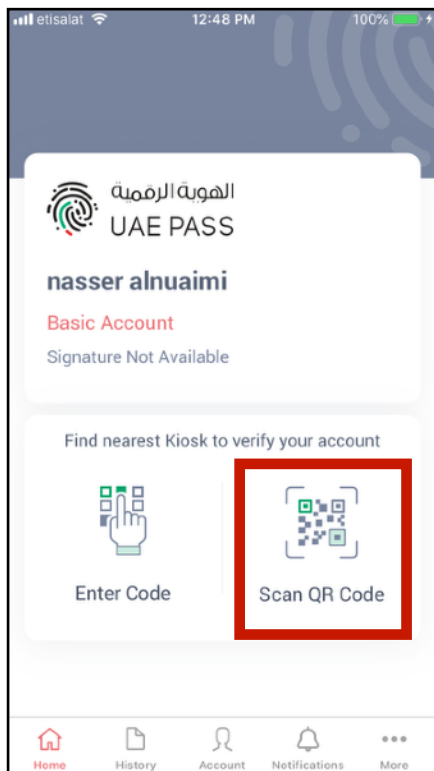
etisalat 12:48 PM 100%

الهوية الرقمية
UAE PASS

nasser alnuaimi

Basic Account

Signature Not Available

Find nearest Kiosk to verify your account

Enter Code

Scan QR Code

Home History Account Notifications More